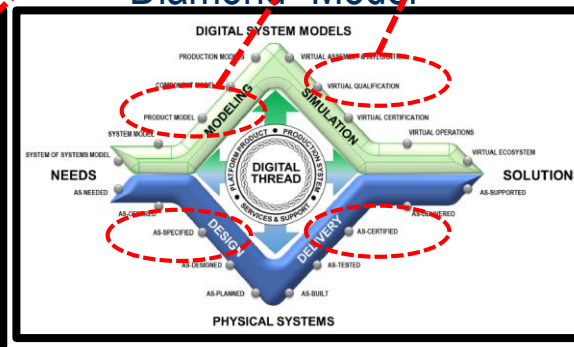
Diamond" Model

DIGITAL SYSTEM MODELS

PRODUCTION MODELS
VIRTUAL ASSEMBLY & INTEGRATION
COMPONENT MODEL
VIRTUAL QUALIFICATION
PRODUCT MODEL
MODELING
SIMULATION
VIRTUAL CERTIFICATION
SYSTEM MODEL
VIRTUAL OPERATIONS
SYSTEM OF SYSTEMS MODEL
VIRTUAL ECOSYSTEM

PLATFORM/PRODUCT
PRODUCTION SYSTEM
DIGITAL THREAD
SERVICES & SUPPORT

NEEDS
SOLUTION

AS-NEEDED
AS-SUPPORTED
AS-DESIRED
AS-DELIVERED
AS-SPECIFIED
DESIGN
DELIVERY
AS-CERTIFIED
AS-DESIGNED
AS-TESTED
AS-PLANNED
AS-BUILT

PHYSICAL SYSTEMS